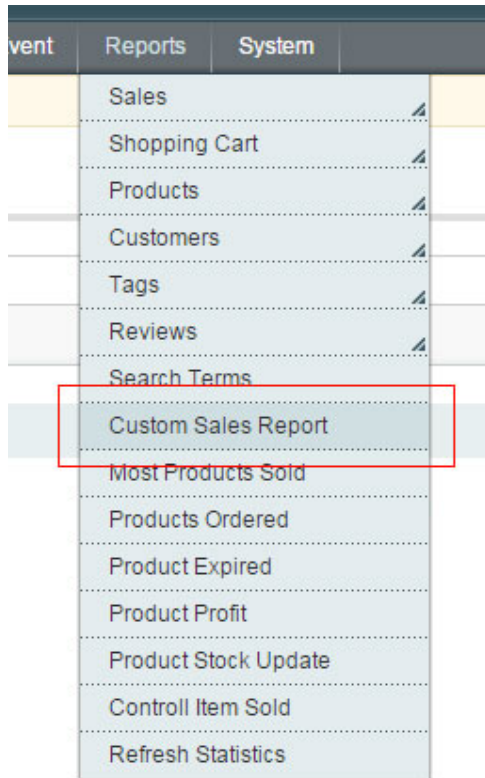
vent Reports System

Sales
Shopping Cart
Products
Customers
Tags
Reviews
Search Terms
Custom Sales Report
Most Products Sold
Products Ordered
Product Expired
Product Profit
Product Stock Update
Controll Item Sold
Refresh Statistics